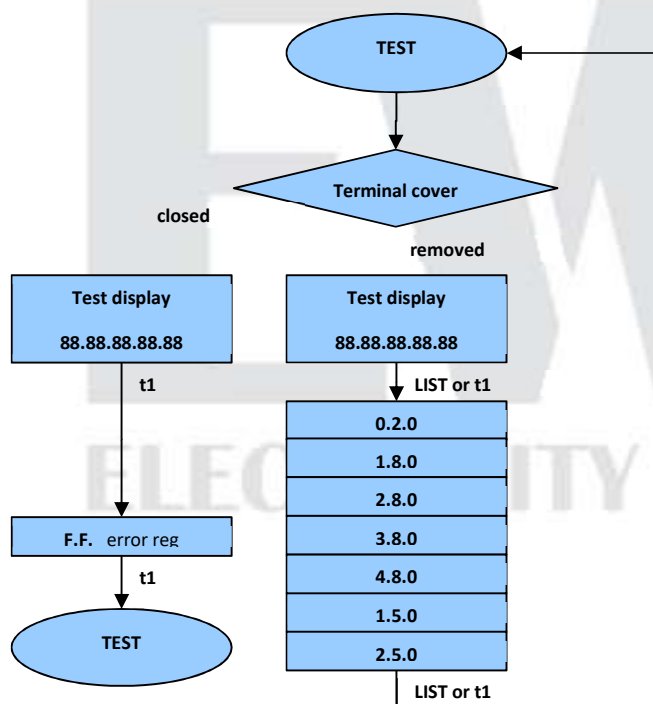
TEST

Terminal cover

closed

removed

Test display

88.88.88.88.88

Test display

88.88.88.88.88

t1

LIST or t1

0.2.0

1.8.0

2.8.0

F.F. error reg

3.8.0

4.8.0

t1

1.5.0

TEST

2.5.0

LIST or t1